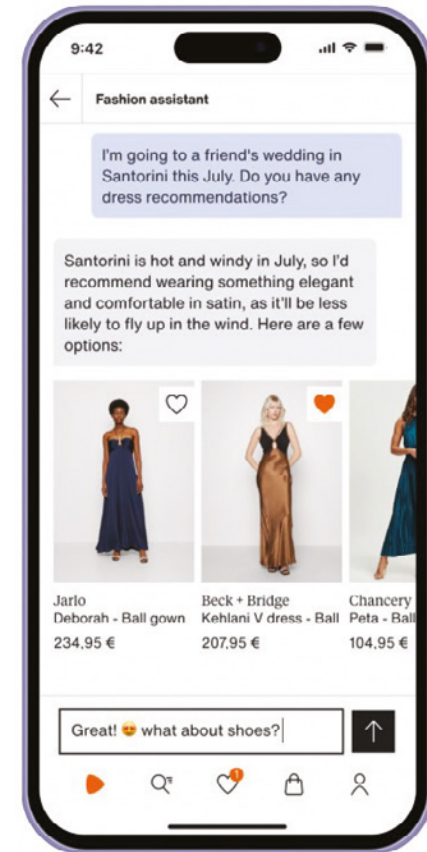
9:42

Fashion assistant

I'm going to a friend's wedding in Santorini this July. Do you have any dress recommendations?

Santorini is hot and windy in July, so I'd recommend wearing something elegant and comfortable in satin, as it'll be less likely to fly up in the wind. Here are a few options:

Jarlo
Deborah - Ball gown
234,95 €

Beck + Bridge
Kehlani V dress - Ball
207,95 €

Chancery
Peta - Ball
104,95 €

Great! 😍 what about shoes?

1